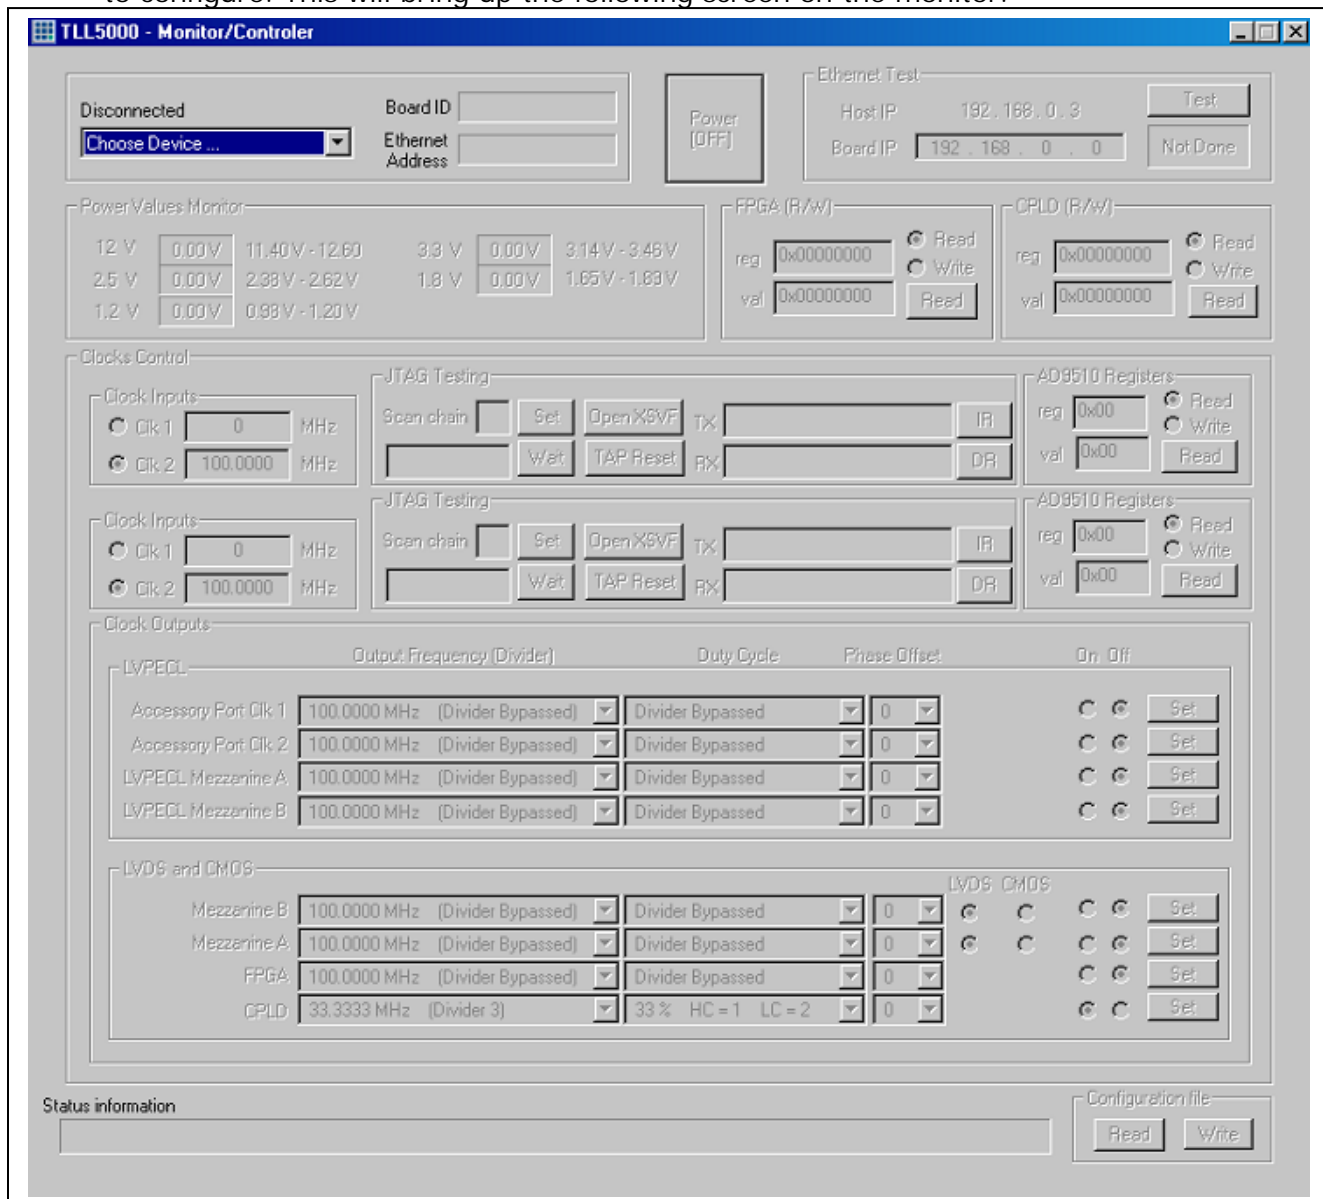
TLL5000 - Monitor/Controler

Disconnected
Choose Device ...
Board ID
Ethernet Address

Power [OFF]

Ethernet Test
Host IP 192 . 168 . 0 . 3
Board IP 192 . 168 . 0 . 0
Test
Not Done

Power Values Monitor
12 V 0.00 V 11.40 V - 12.60
2.5 V 0.00 V 2.38 V - 2.62 V
1.2 V 0.00 V 0.98 V - 1.20 V
3.3 V 0.00 V 3.14 V - 3.46 V
1.8 V 0.00 V 1.65 V - 1.89 V

FPGA (R/W)
reg 0x00000000
val 0x00000000
Read
Write
Read

CPLD (R/W)
reg 0x00000000
val 0x00000000
Read
Write
Read

Clocks Control
Clock Inputs
Clk 1 0 MHz
Clk 2 100.0000 MHz

JTAG Testing
Scan chain Set Open XSVF TX IR
Wait TAP Reset RX DR

AD9510 Registers
reg 0x00
val 0x00
Read
Write
Read

Clock Inputs
Clk 1 0 MHz
Clk 2 100.0000 MHz

JTAG Testing
Scan chain Set Open XSVF TX IR
Wait TAP Reset RX DR

AD9510 Registers
reg 0x00
val 0x00
Read
Write
Read

Clock Outputs
LVPECL
Output Frequency (Divider) Duty Cycle Phase Offset On Off
Accessory Port Clk 1 100.0000 MHz (Divider Bypassed) Divider Bypassed 0 Set
Accessory Port Clk 2 100.0000 MHz (Divider Bypassed) Divider Bypassed 0 Set
LVPECL Mezzanine A 100.0000 MHz (Divider Bypassed) Divider Bypassed 0 Set
LVPECL Mezzanine B 100.0000 MHz (Divider Bypassed) Divider Bypassed 0 Set

LVDS and CMOS
LVDS CMOS
Mezzanine B 100.0000 MHz (Divider Bypassed) Divider Bypassed 0 Set
Mezzanine A 100.0000 MHz (Divider Bypassed) Divider Bypassed 0 Set
FPGA 100.0000 MHz (Divider Bypassed) Divider Bypassed 0 Set
CPLD 33.3333 MHz (Divider 3) 33 % HC = 1 LC = 2 0 Set

Status information

Configuration file
Read Write